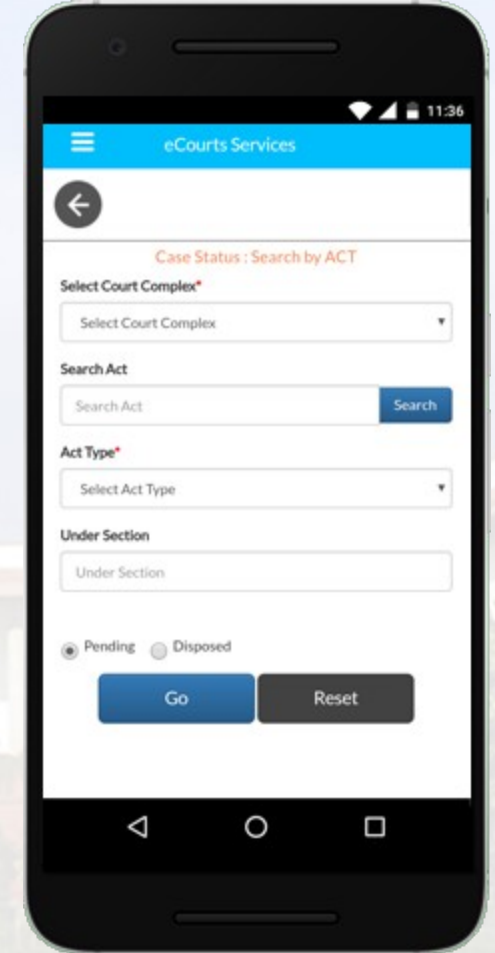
11:36

eCourts Services

Case Status : Search by ACT

Select Court Complex*

Select Court Complex

Search Act

Search Act

Search

Act Type*

Select Act Type

Under Section

Under Section

Pending

Disposed

Go

Reset